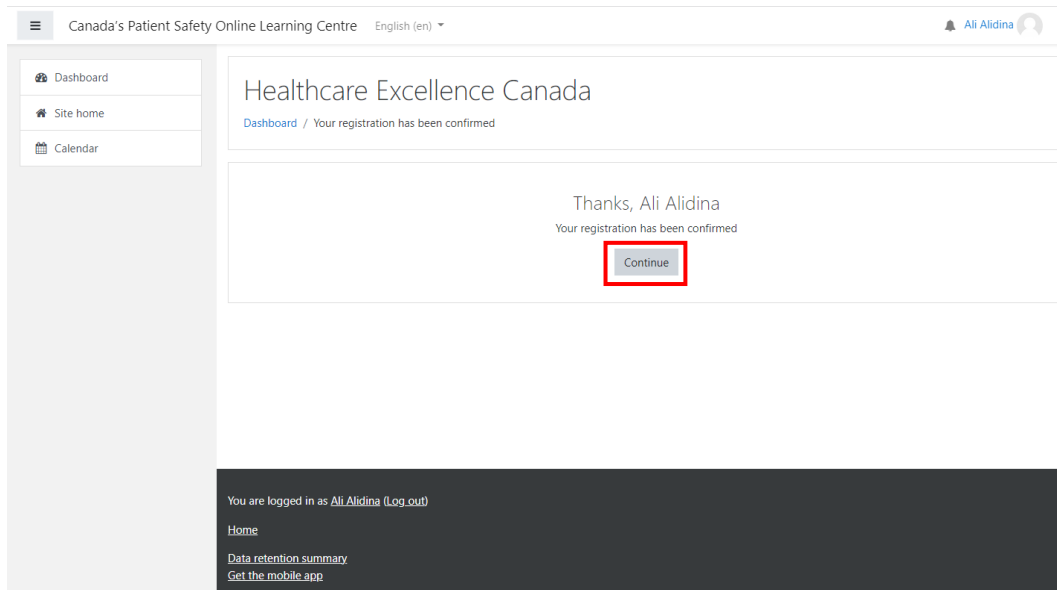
Canada's Patient Safety Online Learning Centre English (en)

Ali Alidina

Dashboard

Site home

Calendar

Healthcare Excellence Canada

Dashboard / Your registration has been confirmed

Thanks, Ali Alidina

Your registration has been confirmed

Continue

You are logged in as Ali Alidina (Log out)

Home

Data retention summary

Get the mobile app